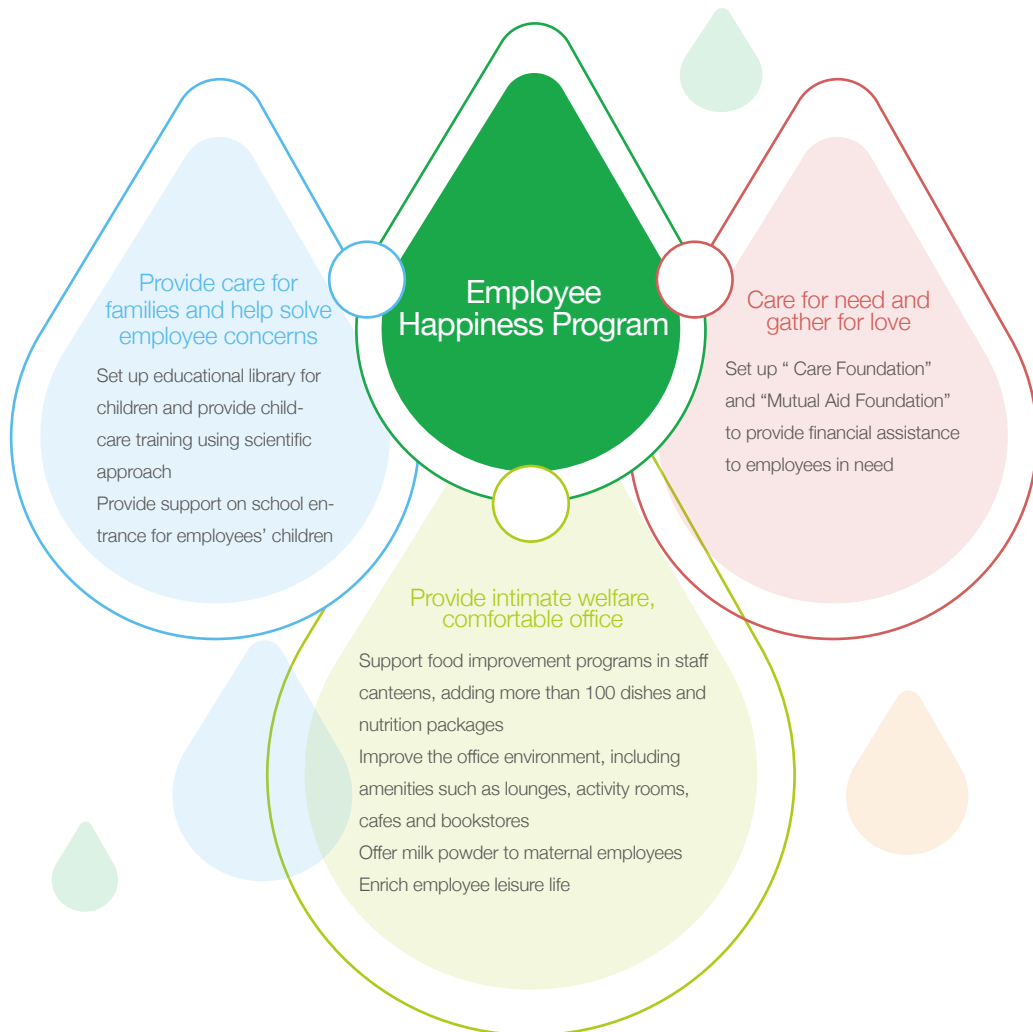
Employee Happiness Program

Provide care for families and help solve employee concerns

Set up educational library for children and provide child-care training using scientific approach
Provide support on school entrance for employees' children

Care for need and gather for love

Set up " Care Foundation" and "Mutual Aid Foundation" to provide financial assistance to employees in need

Provide intimate welfare, comfortable office

Support food improvement programs in staff canteens, adding more than 100 dishes and nutrition packages
Improve the office environment, including amenities such as lounges, activity rooms, cafes and bookstores
Offer milk powder to maternal employees
Enrich employee leisure life